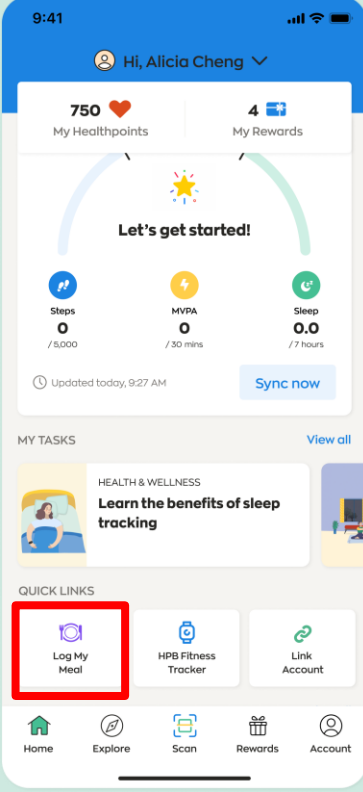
9:41

Hi, Alicia Cheng

750
My Healthpoints

4
My Rewards

Let's get started!

Steps
0
/ 5,000

MVPA
0
/ 30 mins

Sleep
0.0
/ 7 hours

Updated today, 9:27 AM

Sync now

MY TASKS

View all

HEALTH & WELLNESS
Learn the benefits of sleep tracking

QUICK LINKS

Log My Meal

HPB Fitness Tracker

Link Account

Home

Explore

Scan

Rewards

Account